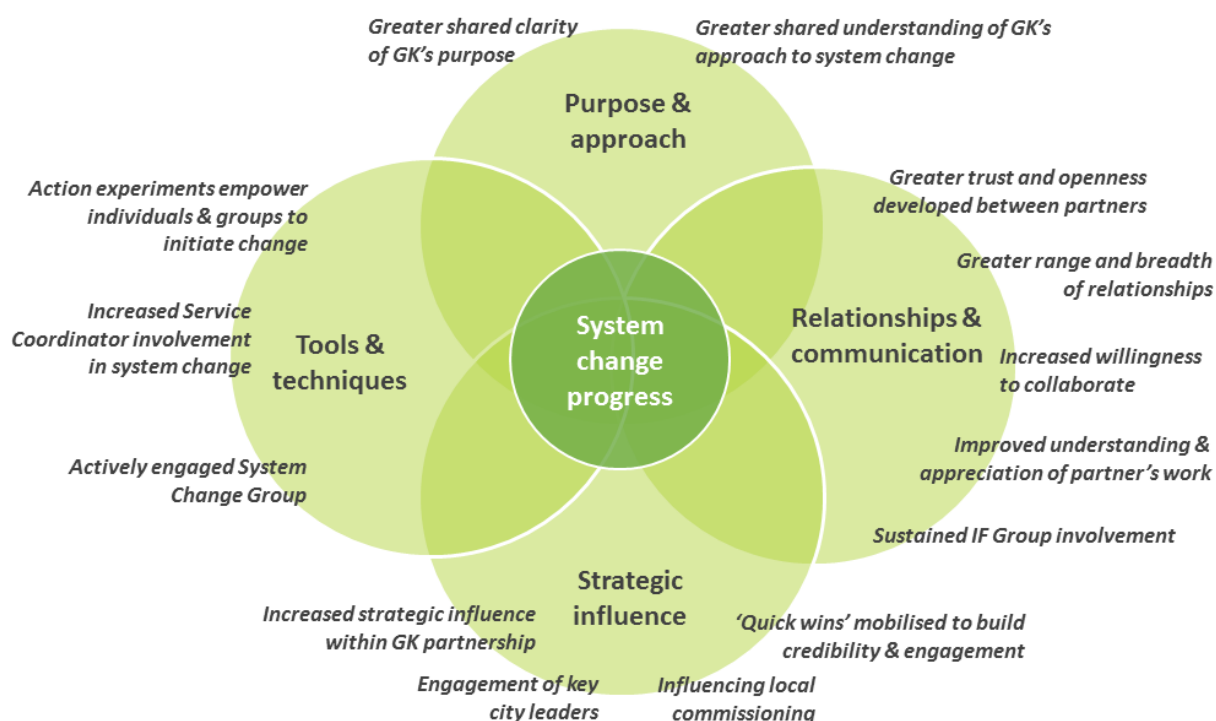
Greater shared clarity of GK's purpose

Greater shared understanding of GK's approach to system change

Purpose & approach

Action experiments empower individuals & groups to initiate change

Greater trust and openness developed between partners

Greater range and breadth of relationships

Increased Service Coordinator involvement in system change

Tools & techniques

System change progress

Relationships & communication

Increased willingness to collaborate

Actively engaged System Change Group

Improved understanding & appreciation of partner's work

Sustained IF Group involvement

Strategic influence

Increased strategic influence within GK partnership

'Quick wins' mobilised to build credibility & engagement

Engagement of key city leaders

Influencing local commissioning